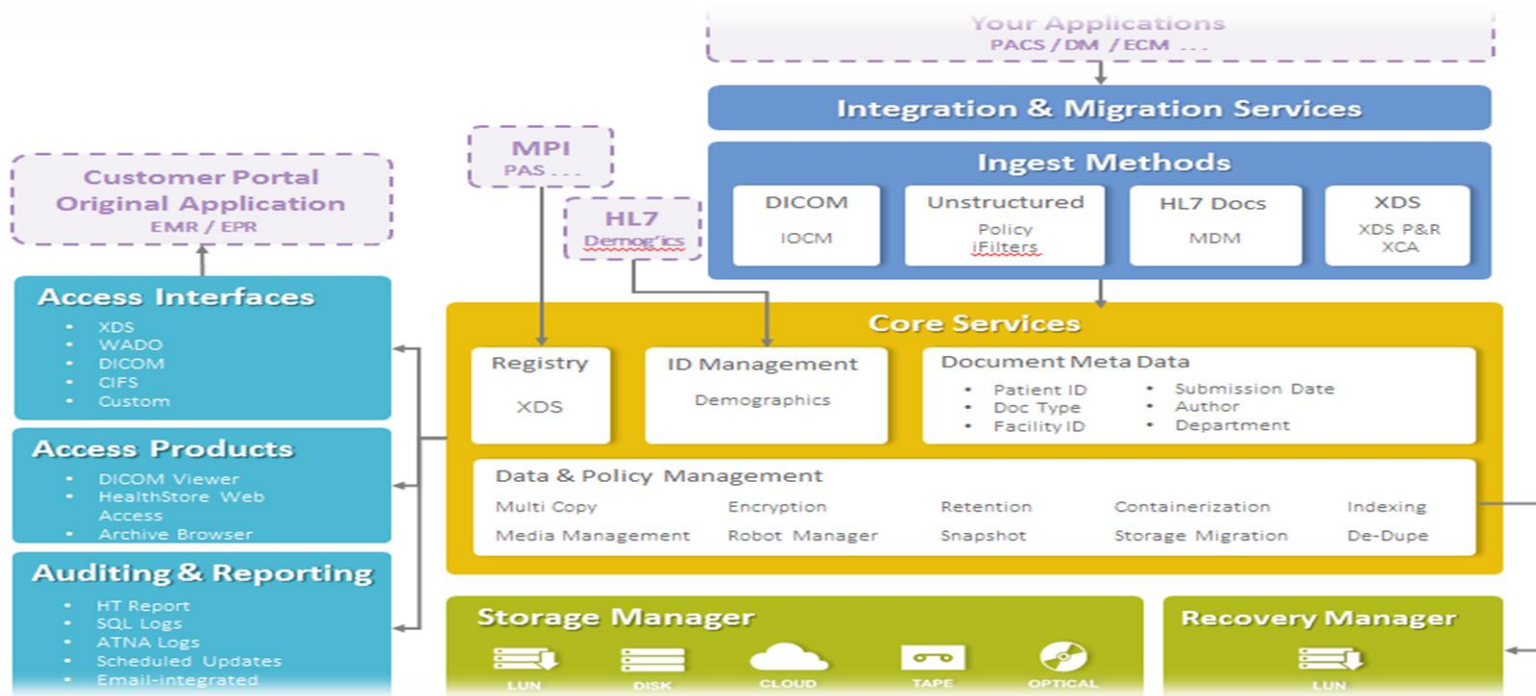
Your Applications
PACS / DM / ECM . . .

Integration & Migration Services

Ingest Methods

DICOM
IOCM

Unstructured
Policy
iFilters

HL7 Docs
MDM

XDS
XDS P&R
XCA

MPI
PAS . . .

HL7
Demog'ics

Customer Portal
Original Application
EMR / EPR

Access Interfaces
- XDS
- WADO
- DICOM
- CIFS
- Custom

Access Products
- DICOM Viewer
- HealthStore Web Access
- Archive Browser

Auditing & Reporting
- HT Report
- SQL Logs
- ATNA Logs
- Scheduled Updates
- Email-integrated

Core Services

Registry
XDS

ID Management
Demographics

Document Meta Data
- Patient ID
- Doc Type
- Facility ID
- Submission Date
- Author
- Department

Data & Policy Management
Multi Copy
Encryption
Retention
Containerization
Indexing
Media Management
Robot Manager
Snapshot
Storage Migration
De-Dupe

Storage Manager
LUN
DISK
CLOUD
TAPE
OPTICAL

Recovery Manager
LUN